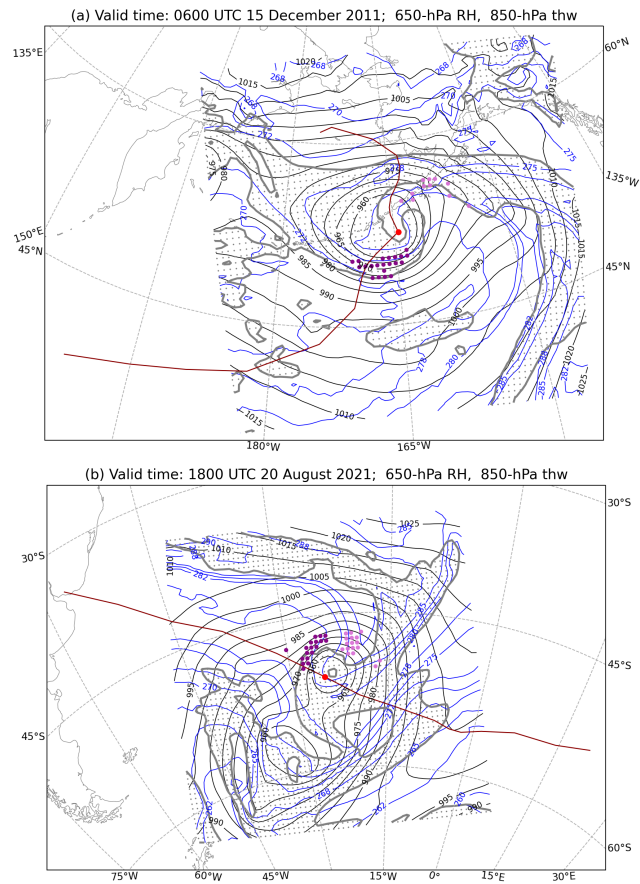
(a) Valid time: 0600 UTC 15 December 2011; 650-hPa RH, 850-hPa thw

135°E
60°N
135°W
150°E
45°N
45°N
180°W
165°W

1015
1020
1005
268
268
270
272
274
275
275
1010
1015
985
980
975
970
965
960
990
995
1000
1010
1015
1020
1025
278
280
282
285
287

(b) Valid time: 1800 UTC 20 August 2021; 650-hPa RH, 850-hPa thw

30°S
30°S
45°S
45°S
60°S
75°W
60°W
45°W
30°W
15°W
0°
15°E
30°E

1025
1020
1015
1010
1005
1000
995
990
985
980
975
970
280
282
278
276
274
272
270
268
266
264
262
260